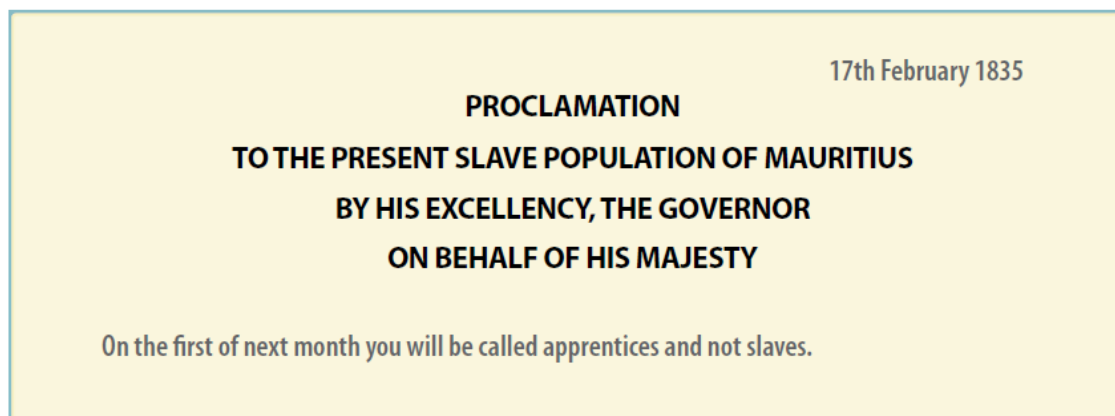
17th February 1835

PROCLAMATION
TO THE PRESENT SLAVE POPULATION OF MAURITIUS
BY HIS EXCELLENCY, THE GOVERNOR
ON BEHALF OF HIS MAJESTY

On the first of next month you will be called apprentices and not slaves.